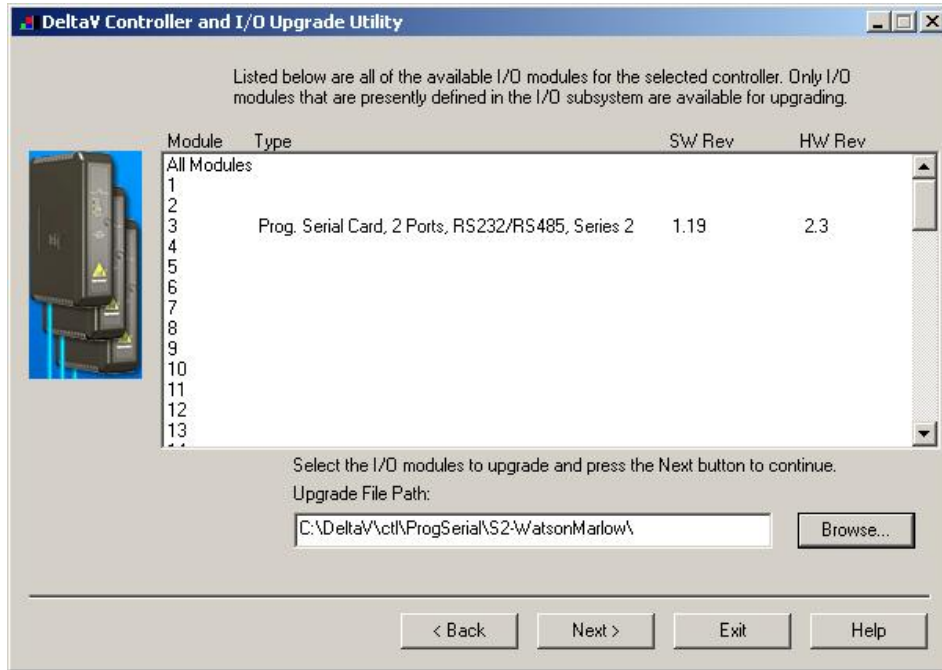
DeltaV Controller and I/O Upgrade Utility

Listed below are all of the available I/O modules for the selected controller. Only I/O modules that are presently defined in the I/O subsystem are available for upgrading.

| Module | Type | SW Rev | HW Rev |
|---|---|---|---|
| All Modules | | | |
| 1 | | | |
| 2 | | | |
| 3 | Prog. Serial Card, 2 Ports, RS232/RS485, Series 2 | 1.19 | 2.3 |
| 4 | | | |
| 5 | | | |
| 6 | | | |
| 7 | | | |
| 8 | | | |
| 9 | | | |
| 10 | | | |
| 11 | | | |
| 12 | | | |
| 13 | | | |

Select the I/O modules to upgrade and press the Next button to continue.

Upgrade File Path:

C:\DeltaV\ctl\ProgSerial\S2-WatsonMarlow\

Browse...

< Back

Next >

Exit

Help